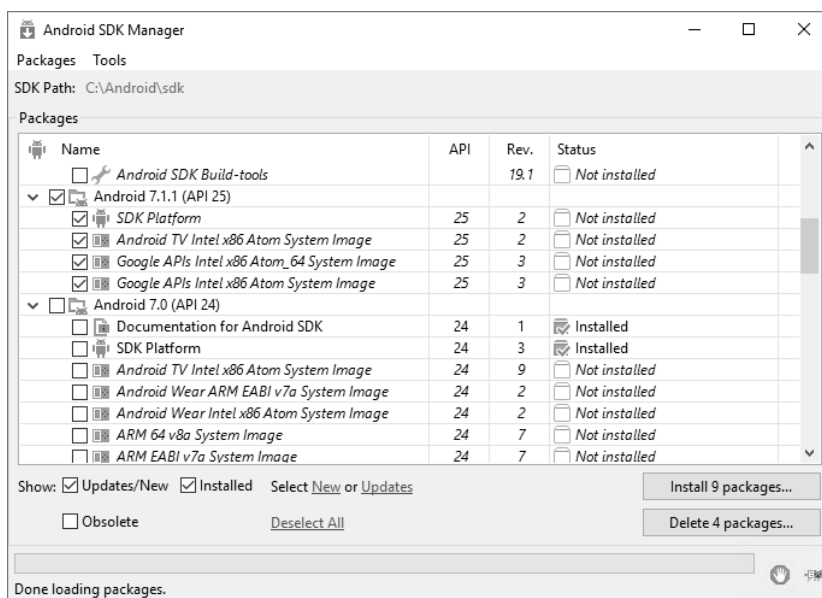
Android SDK Manager

Packages Tools

SDK Path: C:\Android\sdk

Packages

| Name | API | Rev. | Status |
|---|---|---|---|
| Android SDK Build-tools | | 19.1 | Not installed |
| Android 7.1.1 (API 25) | | | |
| SDK Platform | 25 | 2 | Not installed |
| Android TV Intel x86 Atom System Image | 25 | 2 | Not installed |
| Google APIs Intel x86 Atom_64 System Image | 25 | 3 | Not installed |
| Google APIs Intel x86 Atom System Image | 25 | 3 | Not installed |
| Android 7.0 (API 24) | | | |
| Documentation for Android SDK | 24 | 1 | Installed |
| SDK Platform | 24 | 3 | Installed |
| Android TV Intel x86 Atom System Image | 24 | 9 | Not installed |
| Android Wear ARM EABI v7a System Image | 24 | 2 | Not installed |
| Android Wear Intel x86 Atom System Image | 24 | 2 | Not installed |
| ARM 64 v8a System Image | 24 | 7 | Not installed |
| ARM EABI v7a System Image | 24 | 7 | Not installed |

Show: Updates/New Installed Select New or Updates

Install 9 packages...

Obsolete Deselect All

Delete 4 packages...

Done loading packages.